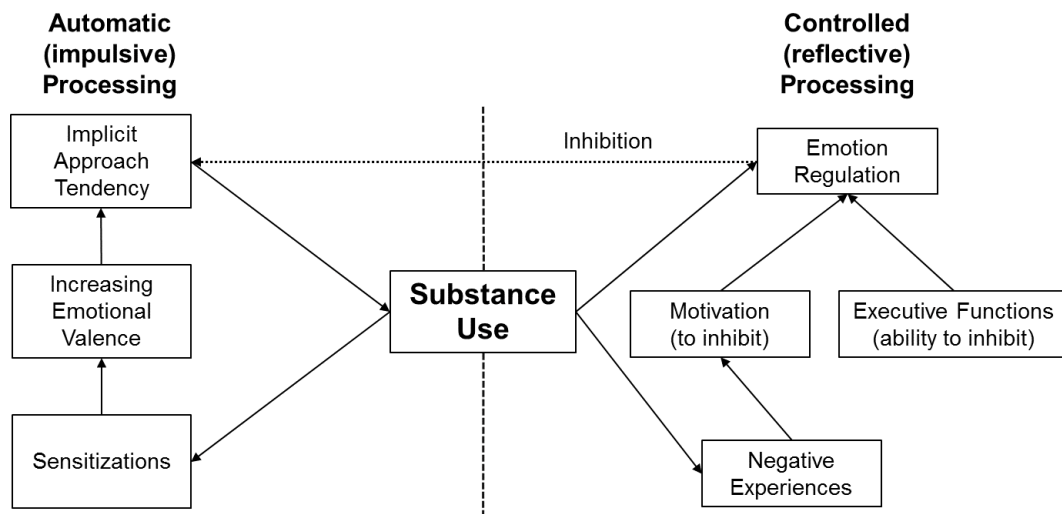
Automatic (impulsive) Processing

Controlled (reflective) Processing

Implicit Approach Tendency

Inhibition

Emotion Regulation

Increasing Emotional Valence

Substance Use

Motivation (to inhibit)

Executive Functions (ability to inhibit)

Sensitizations

Negative Experiences